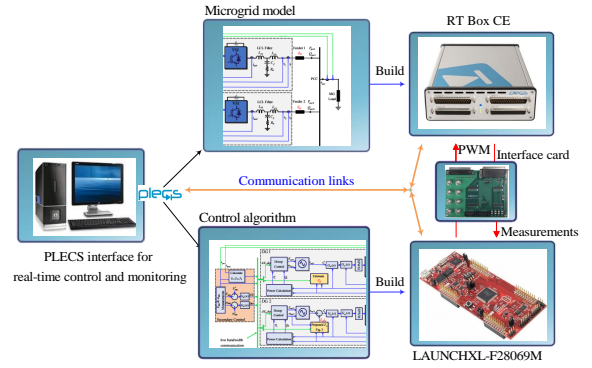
Microgrid model

RT Box CE

Build

LCL Filter

LCL Filter

Feeder 1

Feeder 2

PCC

MG Load

PWM

Interface card

Communication links

PLECS

PLECS interface for real-time control and monitoring

Control algorithm

DG 1

DG 2

Secondary Control

Power Calculation

Power Calculation

Build

Measurements

LAUNCHXL-F28069M